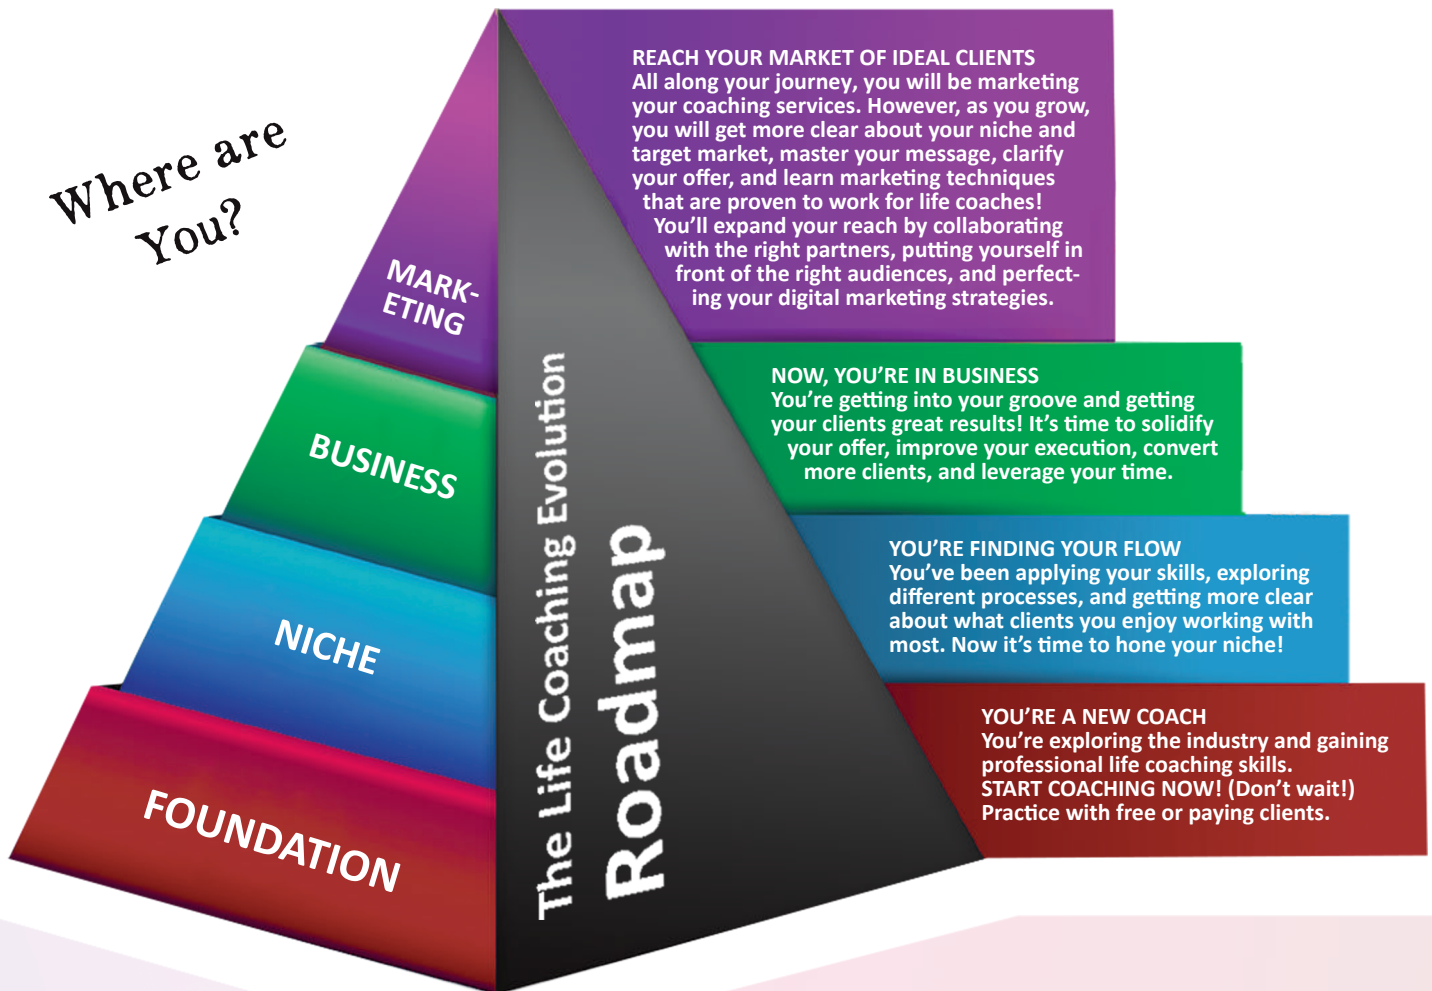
Where are You?

MARKETING

BUSINESS

NICHE

FOUNDATION

The Life Coaching Evolution Roadmap

REACH YOUR MARKET OF IDEAL CLIENTS
All along your journey, you will be marketing your coaching services. However, as you grow, you will get more clear about your niche and target market, master your message, clarify your offer, and learn marketing techniques that are proven to work for life coaches! You'll expand your reach by collaborating with the right partners, putting yourself in front of the right audiences, and perfecting your digital marketing strategies.

NOW, YOU'RE IN BUSINESS
You're getting into your groove and getting your clients great results! It's time to solidify your offer, improve your execution, convert more clients, and leverage your time.

YOU'RE FINDING YOUR FLOW
You've been applying your skills, exploring different processes, and getting more clear about what clients you enjoy working with most. Now it's time to hone your niche!

YOU'RE A NEW COACH
You're exploring the industry and gaining professional life coaching skills.
START COACHING NOW! (Don't wait!)
Practice with free or paying clients.